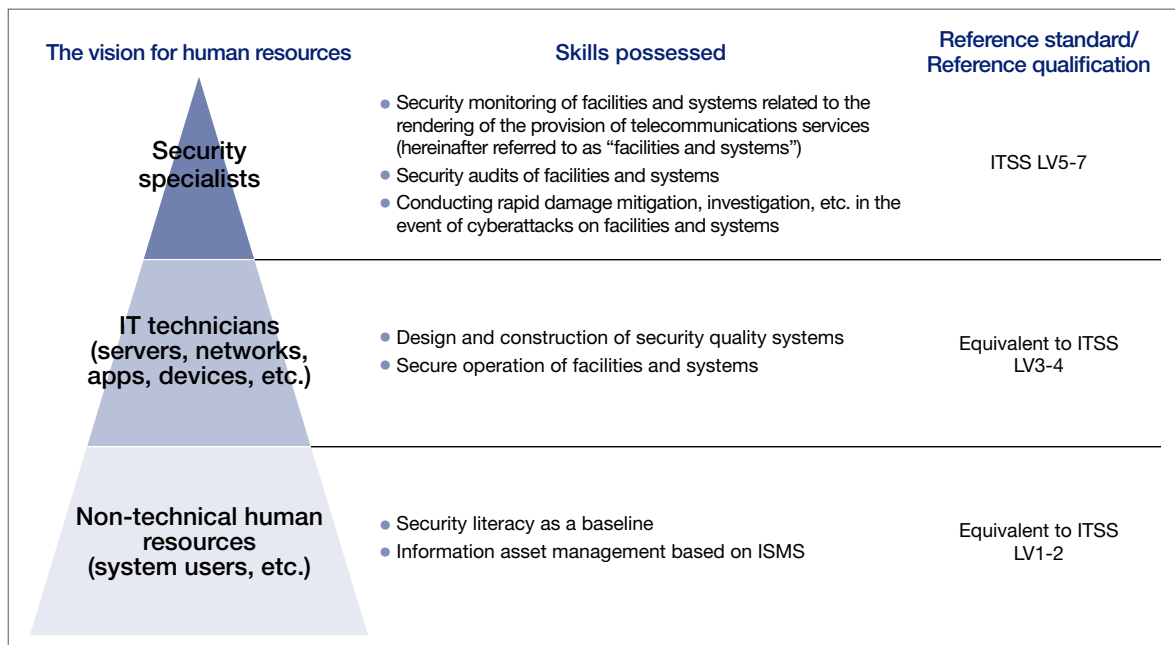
| The vision for human resources | Skills possessed | Reference standard/ Reference qualification |
|---|---|---|
| Security specialists | • Security monitoring of facilities and systems related to the rendering of the provision of telecommunications services (hereinafter referred to as “facilities and systems”) • Security audits of facilities and systems • Conducting rapid damage mitigation, investigation, etc. in the event of cyberattacks on facilities and systems | ITSS LV5-7 |
| IT technicians (servers, networks, apps, devices, etc.) | • Design and construction of security quality systems • Secure operation of facilities and systems | Equivalent to ITSS LV3-4 |
| Non-technical human resources (system users, etc.) | • Security literacy as a baseline • Information asset management based on ISMS | Equivalent to ITSS LV1-2 |